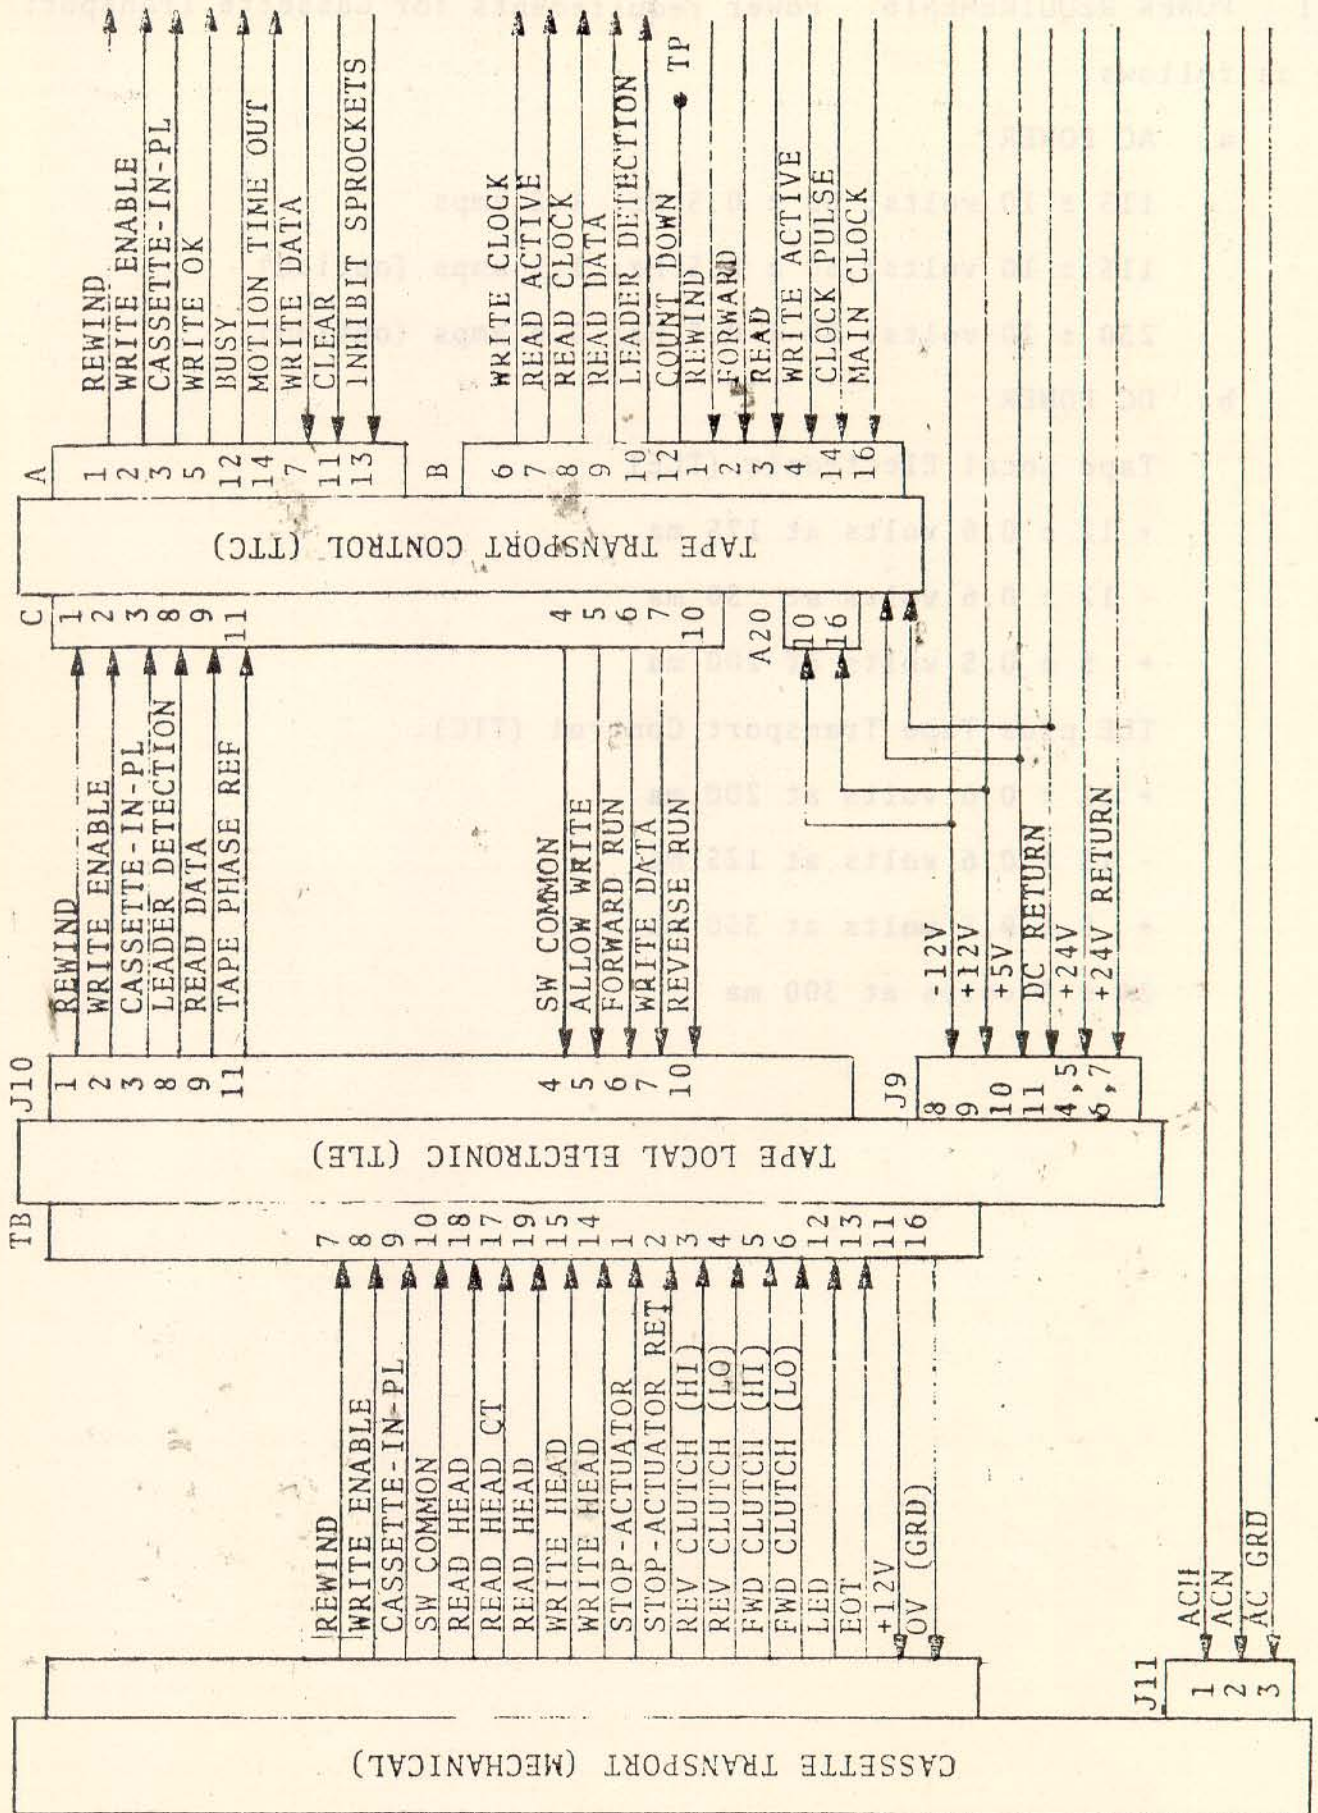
A
1 REWIND
2 WRITE ENABLE
3 CASSETTE-IN-PL
5 WRITE OK
12 BUSY
14 MOTION TIME OUT
7 WRITE DATA
11 CLEAR
13 INHIBIT SPROCKETS

B
6 WRITE CLOCK
7 READ ACTIVE
8 READ CLOCK
9 READ DATA
10 LEADER DETECTION
12 COUNT DOWN
1 REWIND
2 FORWARD
3 READ
4 WRITE ACTIVE
14 CLOCK PULSE
16 MAIN CLOCK

TP

TAPE TRANSPORT CONTROL (TTC)

C
1 REWIND
2 WRITE ENABLE
3 CASSETTE-IN-PL
8 LEADER DETECTION
9 READ DATA
11 TAPE PHASE REF

4 SW COMMON
5 ALLOW WRITE
6 FORWARD RUN
7 WRITE DATA
10 REVERSE RUN

A20
10
16

J10
1
2
3
8
9
11
4
5
6
7
10

J9
8 -12V
9 +12V
10 +5V
11 DC RETURN
4,5 +24V
6,7 +24V RETURN

TAPE LOCAL ELECTRONIC (TLE)

TB
7 REWIND
8 WRITE ENABLE
9 CASSETTE-IN-PL
10 SW COMMON
18 READ HEAD
17 READ HEAD CT
19 READ HEAD
15 WRITE HEAD
14 WRITE HEAD
1 STOP-ACTUATOR
2 STOP-ACTUATOR RET
3 REV CLUTCH (HI)
4 REV CLUTCH (LO)
5 FWD CLUTCH (HI)
6 FWD CLUTCH (LO)
12 LED
13 EOT
11 +12V
16 OV (GRD)

J11
1 ACH
2 ACN
3 AC GRD

CASSETTE TRANSPORT (MECHANICAL)